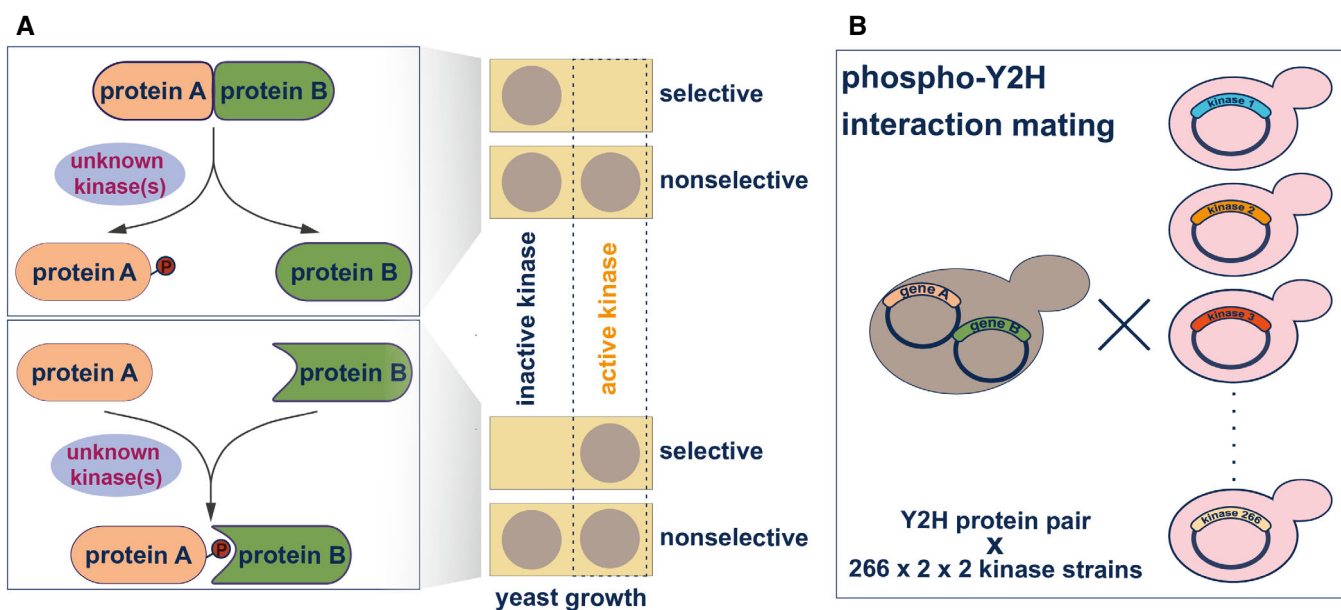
A

protein A protein B

unknown kinase(s)

protein A P

protein B

protein A

protein B

unknown kinase(s)

protein A P protein B

selective

nonselective

inactive kinase

active kinase

selective

nonselective

yeast growth

B

phospho-Y2H interaction mating

gene A

gene B

kinase 1

kinase 2

kinase 3

kinase 266

Y2H protein pair
x
266 x 2 x 2 kinase strains